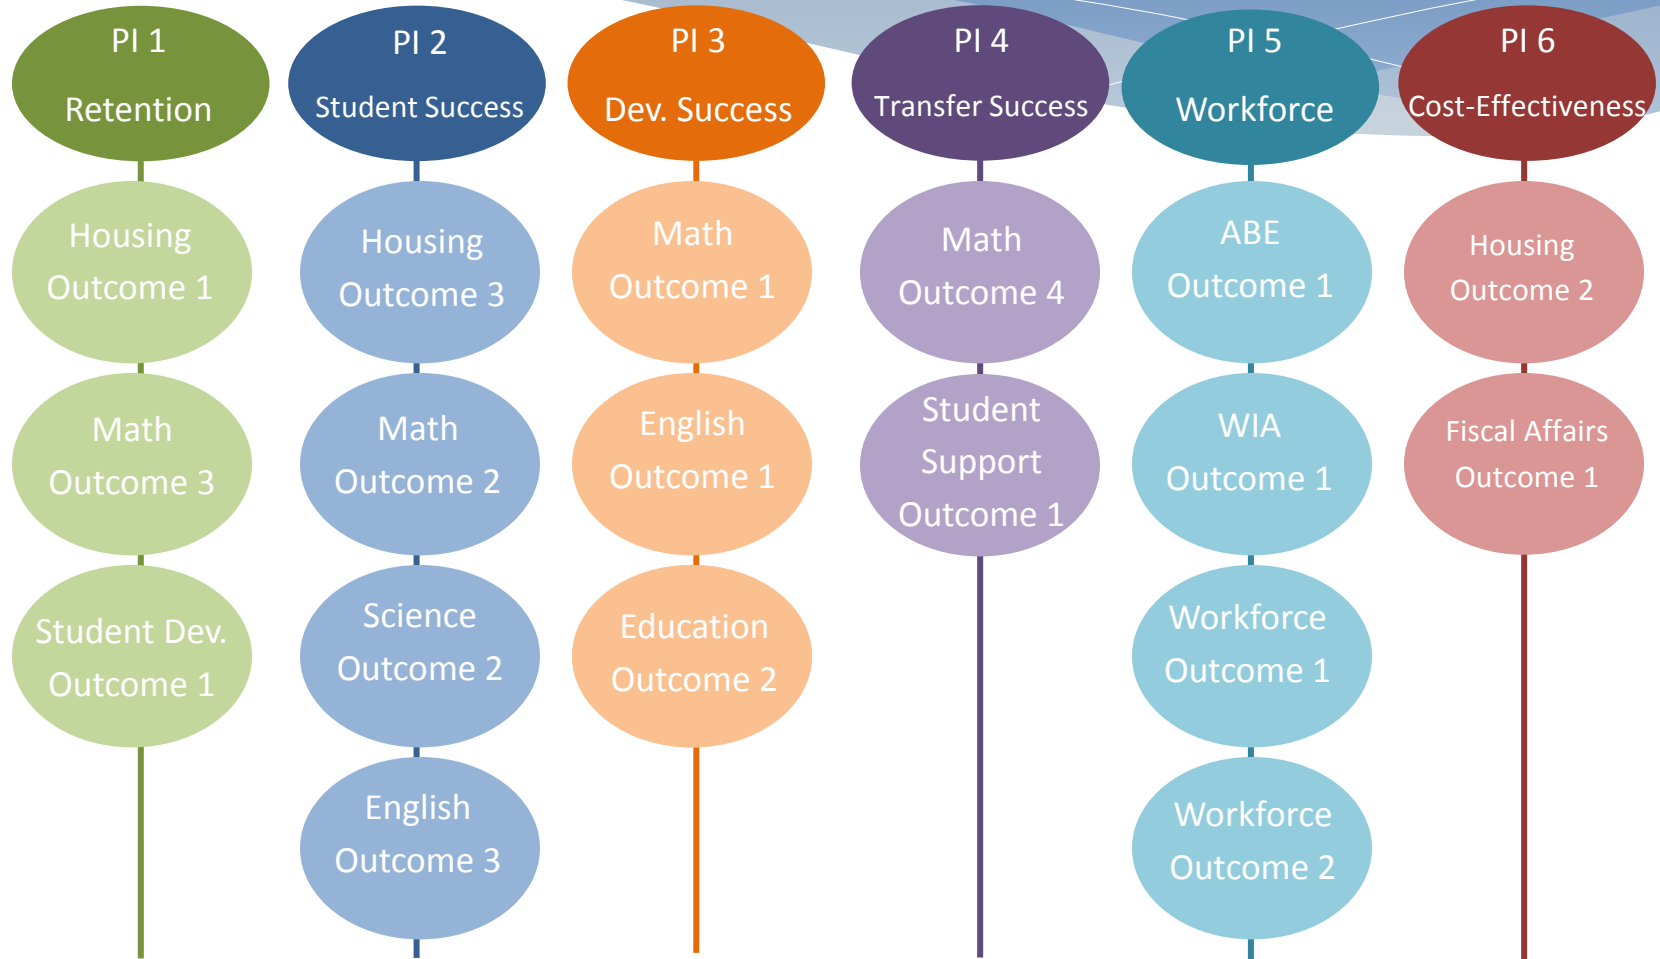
PI 1
Retention

Housing Outcome 1

Math Outcome 3

Student Dev. Outcome 1

PI 2
Student Success

Housing Outcome 3

Math Outcome 2

Science Outcome 2

English Outcome 3

PI 3
Dev. Success

Math Outcome 1

English Outcome 1

Education Outcome 2

PI 4
Transfer Success

Math Outcome 4

Student Support Outcome 1

PI 5
Workforce

ABE Outcome 1

WIA Outcome 1

Workforce Outcome 1

Workforce Outcome 2

PI 6
Cost-Effectiveness

Housing Outcome 2

Fiscal Affairs Outcome 1